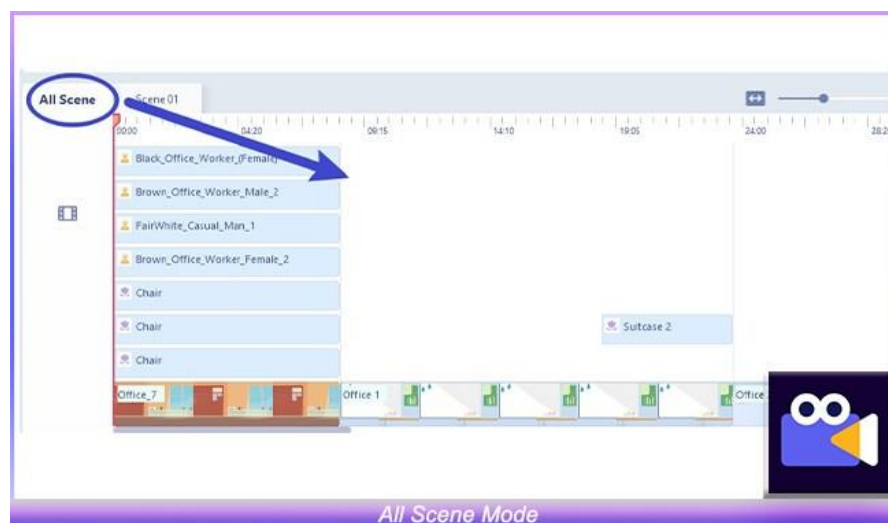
All Scene

Scene 01

00:00 04:20 09:15 14:10 19:05 24:00 28:2

Black_Office_Worker_(Female)

Brown_Office_Worker_Male_2

FairWhite_Casual_Man_1

Brown_Office_Worker_Female_2

Chair

Chair

Suitcase 2

Chair

Office_7

Office 1

Office

All Scene Mode